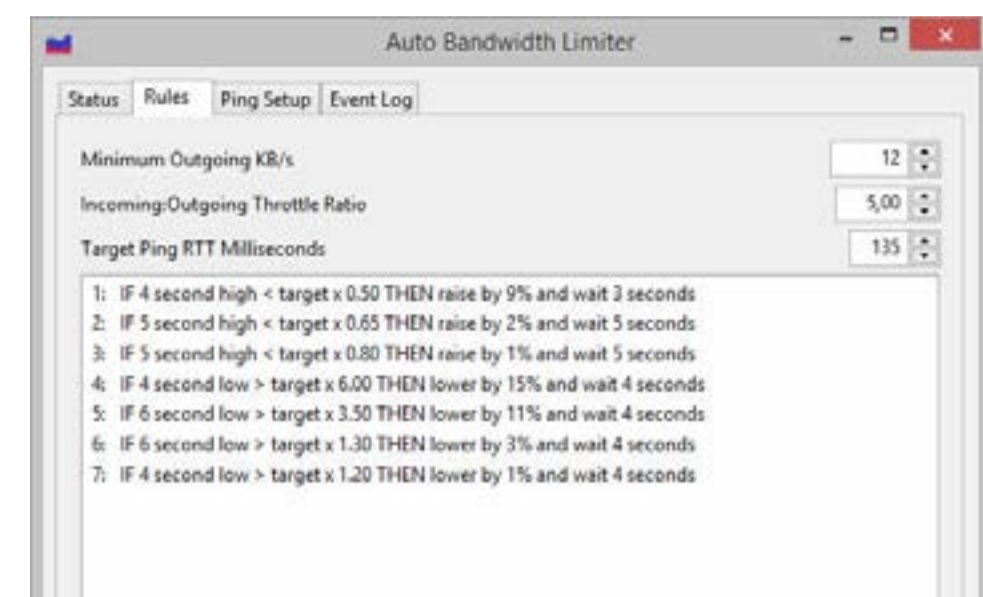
Auto Bandwidth Limiter

Status | Rules | Ping Setup | Event Log

Minimum Outgoing KB/s 12

Incoming:Outgoing Throttle Ratio 5,00

Target Ping RTT Milliseconds 135

1: IF 4 second high < target x 0.50 THEN raise by 9% and wait 3 seconds
2: IF 5 second high < target x 0.65 THEN raise by 2% and wait 5 seconds
3: IF 5 second high < target x 0.80 THEN raise by 1% and wait 5 seconds
4: IF 4 second low > target x 6.00 THEN lower by 15% and wait 4 seconds
5: IF 6 second low > target x 3.50 THEN lower by 11% and wait 4 seconds
6: IF 6 second low > target x 1.30 THEN lower by 3% and wait 4 seconds
7: IF 4 second low > target x 1.20 THEN lower by 1% and wait 4 seconds